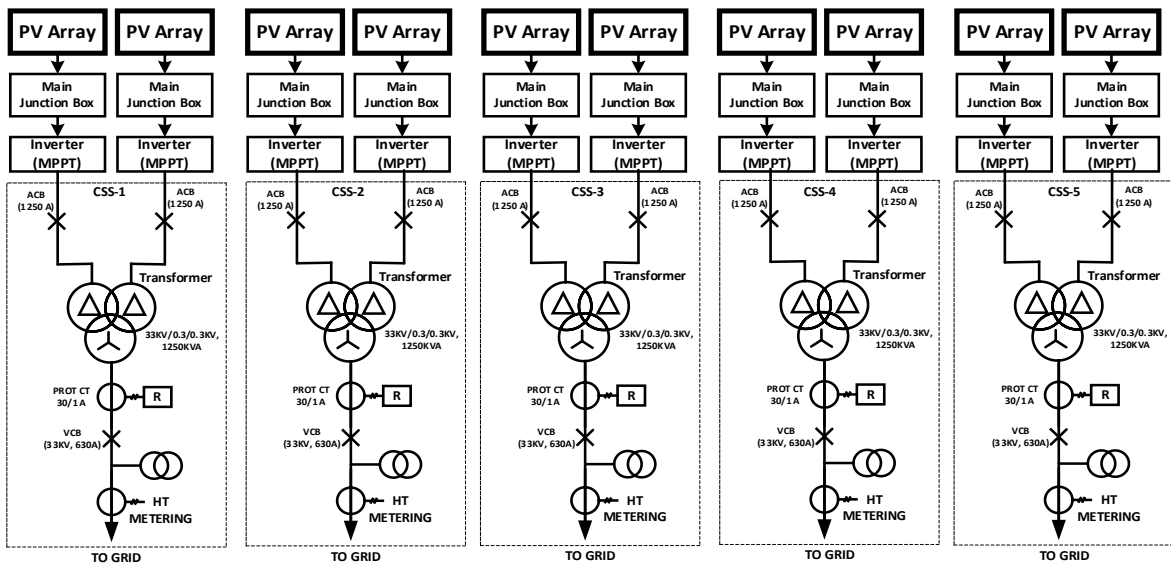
PV Array
PV Array
Main Junction Box
Main Junction Box
Inverter (MPPT)
Inverter (MPPT)
CSS-1
ACB (1250 A)
ACB (1250 A)
Transformer
33KV/0.3/0.3KV, 1250KVA
PROT CT 30/1 A
R
VCB (33KV, 630A)
HT METERING
TO GRID

PV Array
PV Array
Main Junction Box
Main Junction Box
Inverter (MPPT)
Inverter (MPPT)
CSS-2
ACB (1250 A)
ACB (1250 A)
Transformer
33KV/0.3/0.3KV, 1250KVA
PROT CT 30/1 A
R
VCB (33KV, 630A)
HT METERING
TO GRID

PV Array
PV Array
Main Junction Box
Main Junction Box
Inverter (MPPT)
Inverter (MPPT)
CSS-3
ACB (1250 A)
ACB (1250 A)
Transformer
33KV/0.3/0.3KV, 1250KVA
PROT CT 30/1 A
R
VCB (33KV, 630A)
HT METERING
TO GRID

PV Array
PV Array
Main Junction Box
Main Junction Box
Inverter (MPPT)
Inverter (MPPT)
CSS-4
ACB (1250 A)
ACB (1250 A)
Transformer
33KV/0.3/0.3KV, 1250KVA
PROT CT 30/1 A
R
VCB (33KV, 630A)
HT METERING
TO GRID

PV Array
PV Array
Main Junction Box
Main Junction Box
Inverter (MPPT)
Inverter (MPPT)
CSS-5
ACB (1250 A)
ACB (1250 A)
Transformer
33KV/0.3/0.3KV, 1250KVA
PROT CT 30/1 A
R
VCB (33KV, 630A)
HT METERING
TO GRID